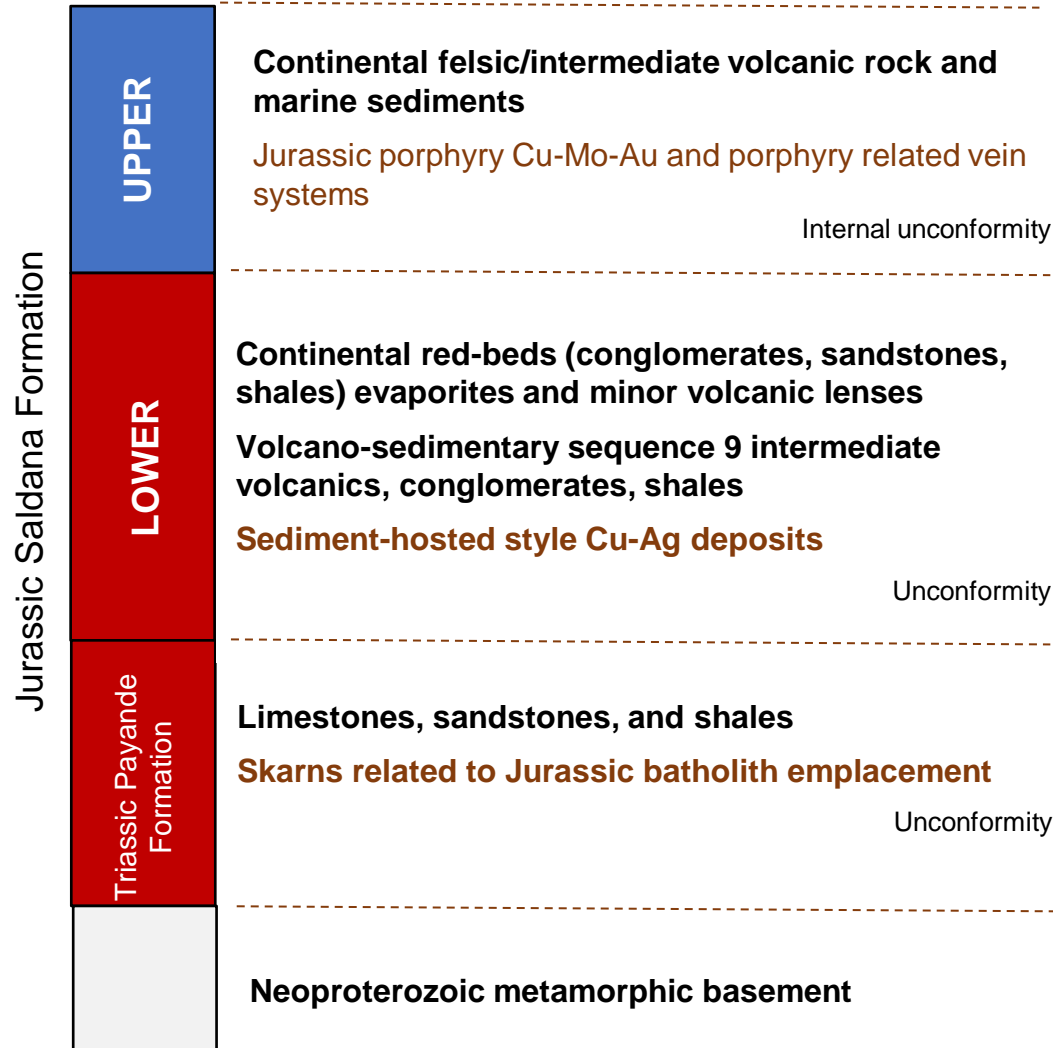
Jurassic Saldana Formation

UPPER

Continental felsic/intermediate volcanic rock and marine sediments

Jurassic porphyry Cu-Mo-Au and porphyry related vein systems

Internal unconformity

LOWER

Continental red-beds (conglomerates, sandstones, shales) evaporites and minor volcanic lenses

Volcano-sedimentary sequence 9 intermediate volcanics, conglomerates, shales

Sediment-hosted style Cu-Ag deposits

Unconformity

Triassic Payande Formation

Limestones, sandstones, and shales

Skarns related to Jurassic batholith emplacement

Unconformity

Neoproterozoic metamorphic basement